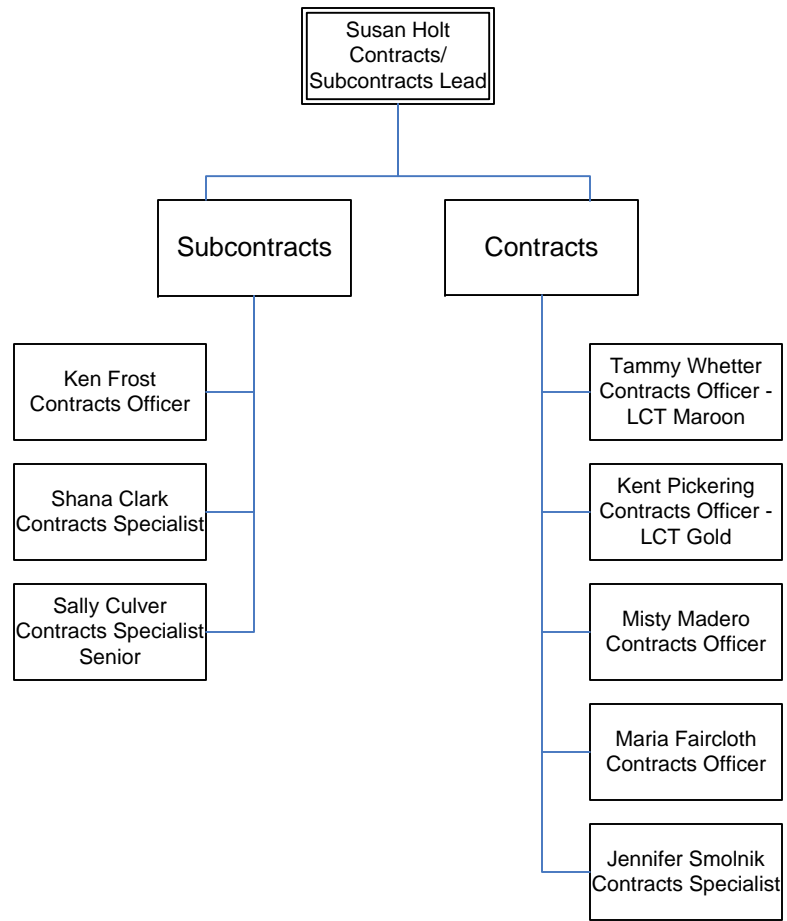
Susan Holt
Contracts/
Subcontracts Lead

Subcontracts

Ken Frost
Contracts Officer

Shana Clark
Contracts Specialist

Sally Culver
Contracts Specialist
Senior

Contracts

Tammy Whetter
Contracts Officer -
LCT Maroon

Kent Pickering
Contracts Officer -
LCT Gold

Misty Madero
Contracts Officer

Maria Faircloth
Contracts Officer

Jennifer Smolnik
Contracts Specialist